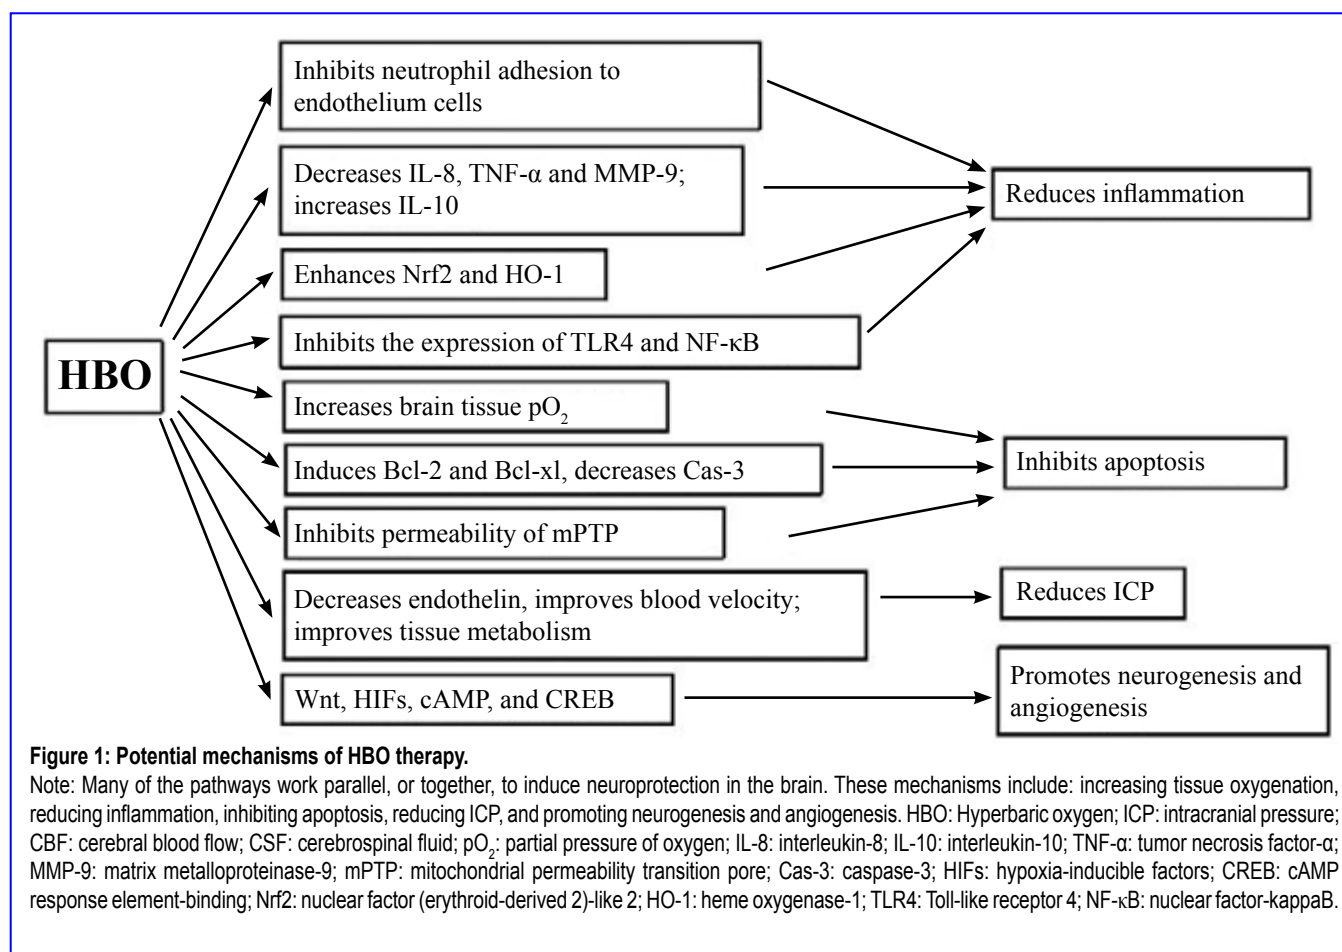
HBO

Inhibits neutrophil adhesion to endothelium cells

Decreases IL-8, TNF-α and MMP-9; increases IL-10

Enhances Nrf2 and HO-1

Inhibits the expression of TLR4 and NF-κB

Increases brain tissue $pO_2$

Induces Bcl-2 and Bcl-xl, decreases Cas-3

Inhibits permeability of mPTP

Decreases endothelin, improves blood velocity; improves tissue metabolism

Wnt, HIFs, cAMP, and CREB

Reduces inflammation

Inhibits apoptosis

Reduces ICP

Promotes neurogenesis and angiogenesis

**Figure 1: Potential mechanisms of HBO therapy.**

Note: Many of the pathways work parallel, or together, to induce neuroprotection in the brain. These mechanisms include: increasing tissue oxygenation, reducing inflammation, inhibiting apoptosis, reducing ICP, and promoting neurogenesis and angiogenesis. HBO: Hyperbaric oxygen; ICP: intracranial pressure; CBF: cerebral blood flow; CSF: cerebrospinal fluid; $pO_2$: partial pressure of oxygen; IL-8: interleukin-8; IL-10: interleukin-10; TNF-α: tumor necrosis factor-α; MMP-9: matrix metalloproteinase-9; mPTP: mitochondrial permeability transition pore; Cas-3: caspase-3; HIFs: hypoxia-inducible factors; CREB: cAMP response element-binding; Nrf2: nuclear factor (erythroid-derived 2)-like 2; HO-1: heme oxygenase-1; TLR4: Toll-like receptor 4; NF-κB: nuclear factor-kappaB.